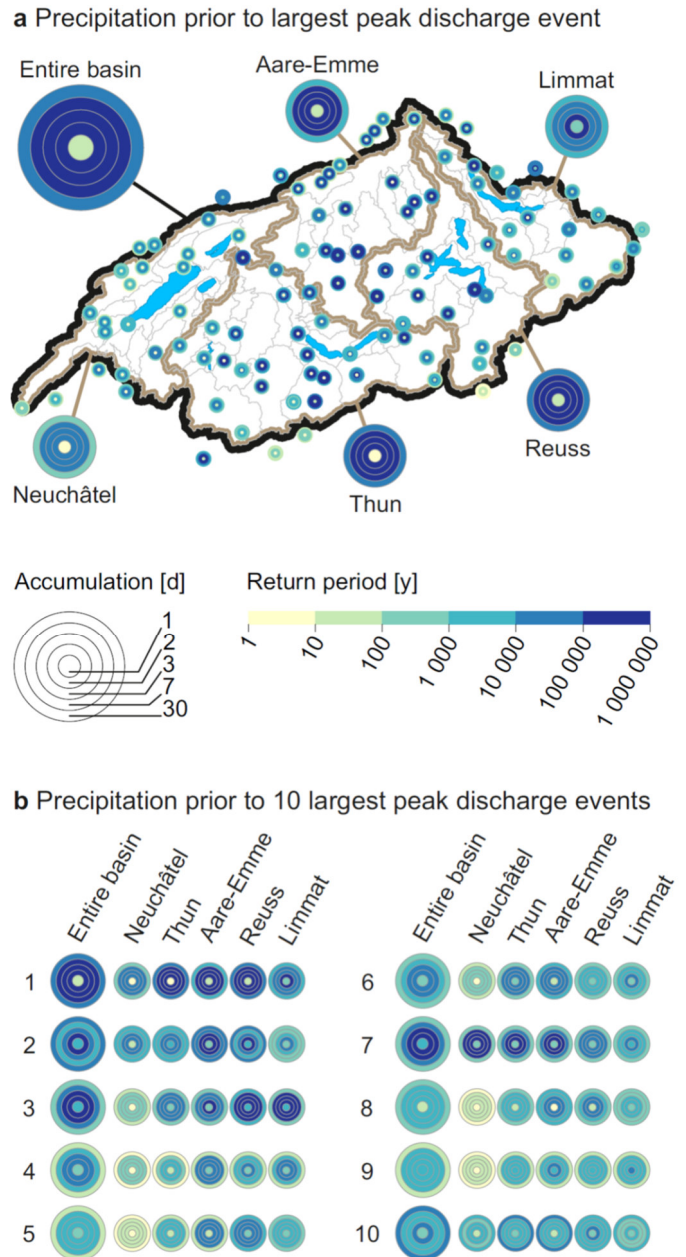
**a** Precipitation prior to largest peak discharge event

Entire basin

Aare-Emme

Limmat

Neuchâtel

Thun

Reuss

Accumulation [d]

1
2
3
7
30

Return period [y]

1
10
100
1 000
10 000
100 000
1 000 000

**b** Precipitation prior to 10 largest peak discharge events

Entire basin Neuchâtel Thun Aare-Emme Reuss Limmat

Entire basin Neuchâtel Thun Aare-Emme Reuss Limmat

1
2
3
4
5

6
7
8
9
10